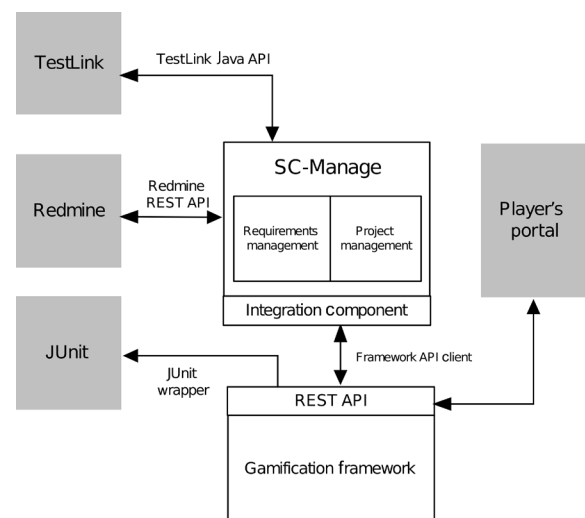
TestLink

TestLink Java API

SC-Manage

Redmine

Redmine REST API

Requirements management

Project management

Player's portal

Integration component

JUnit

JUnit wrapper

Framework API client

REST API

Gamification framework